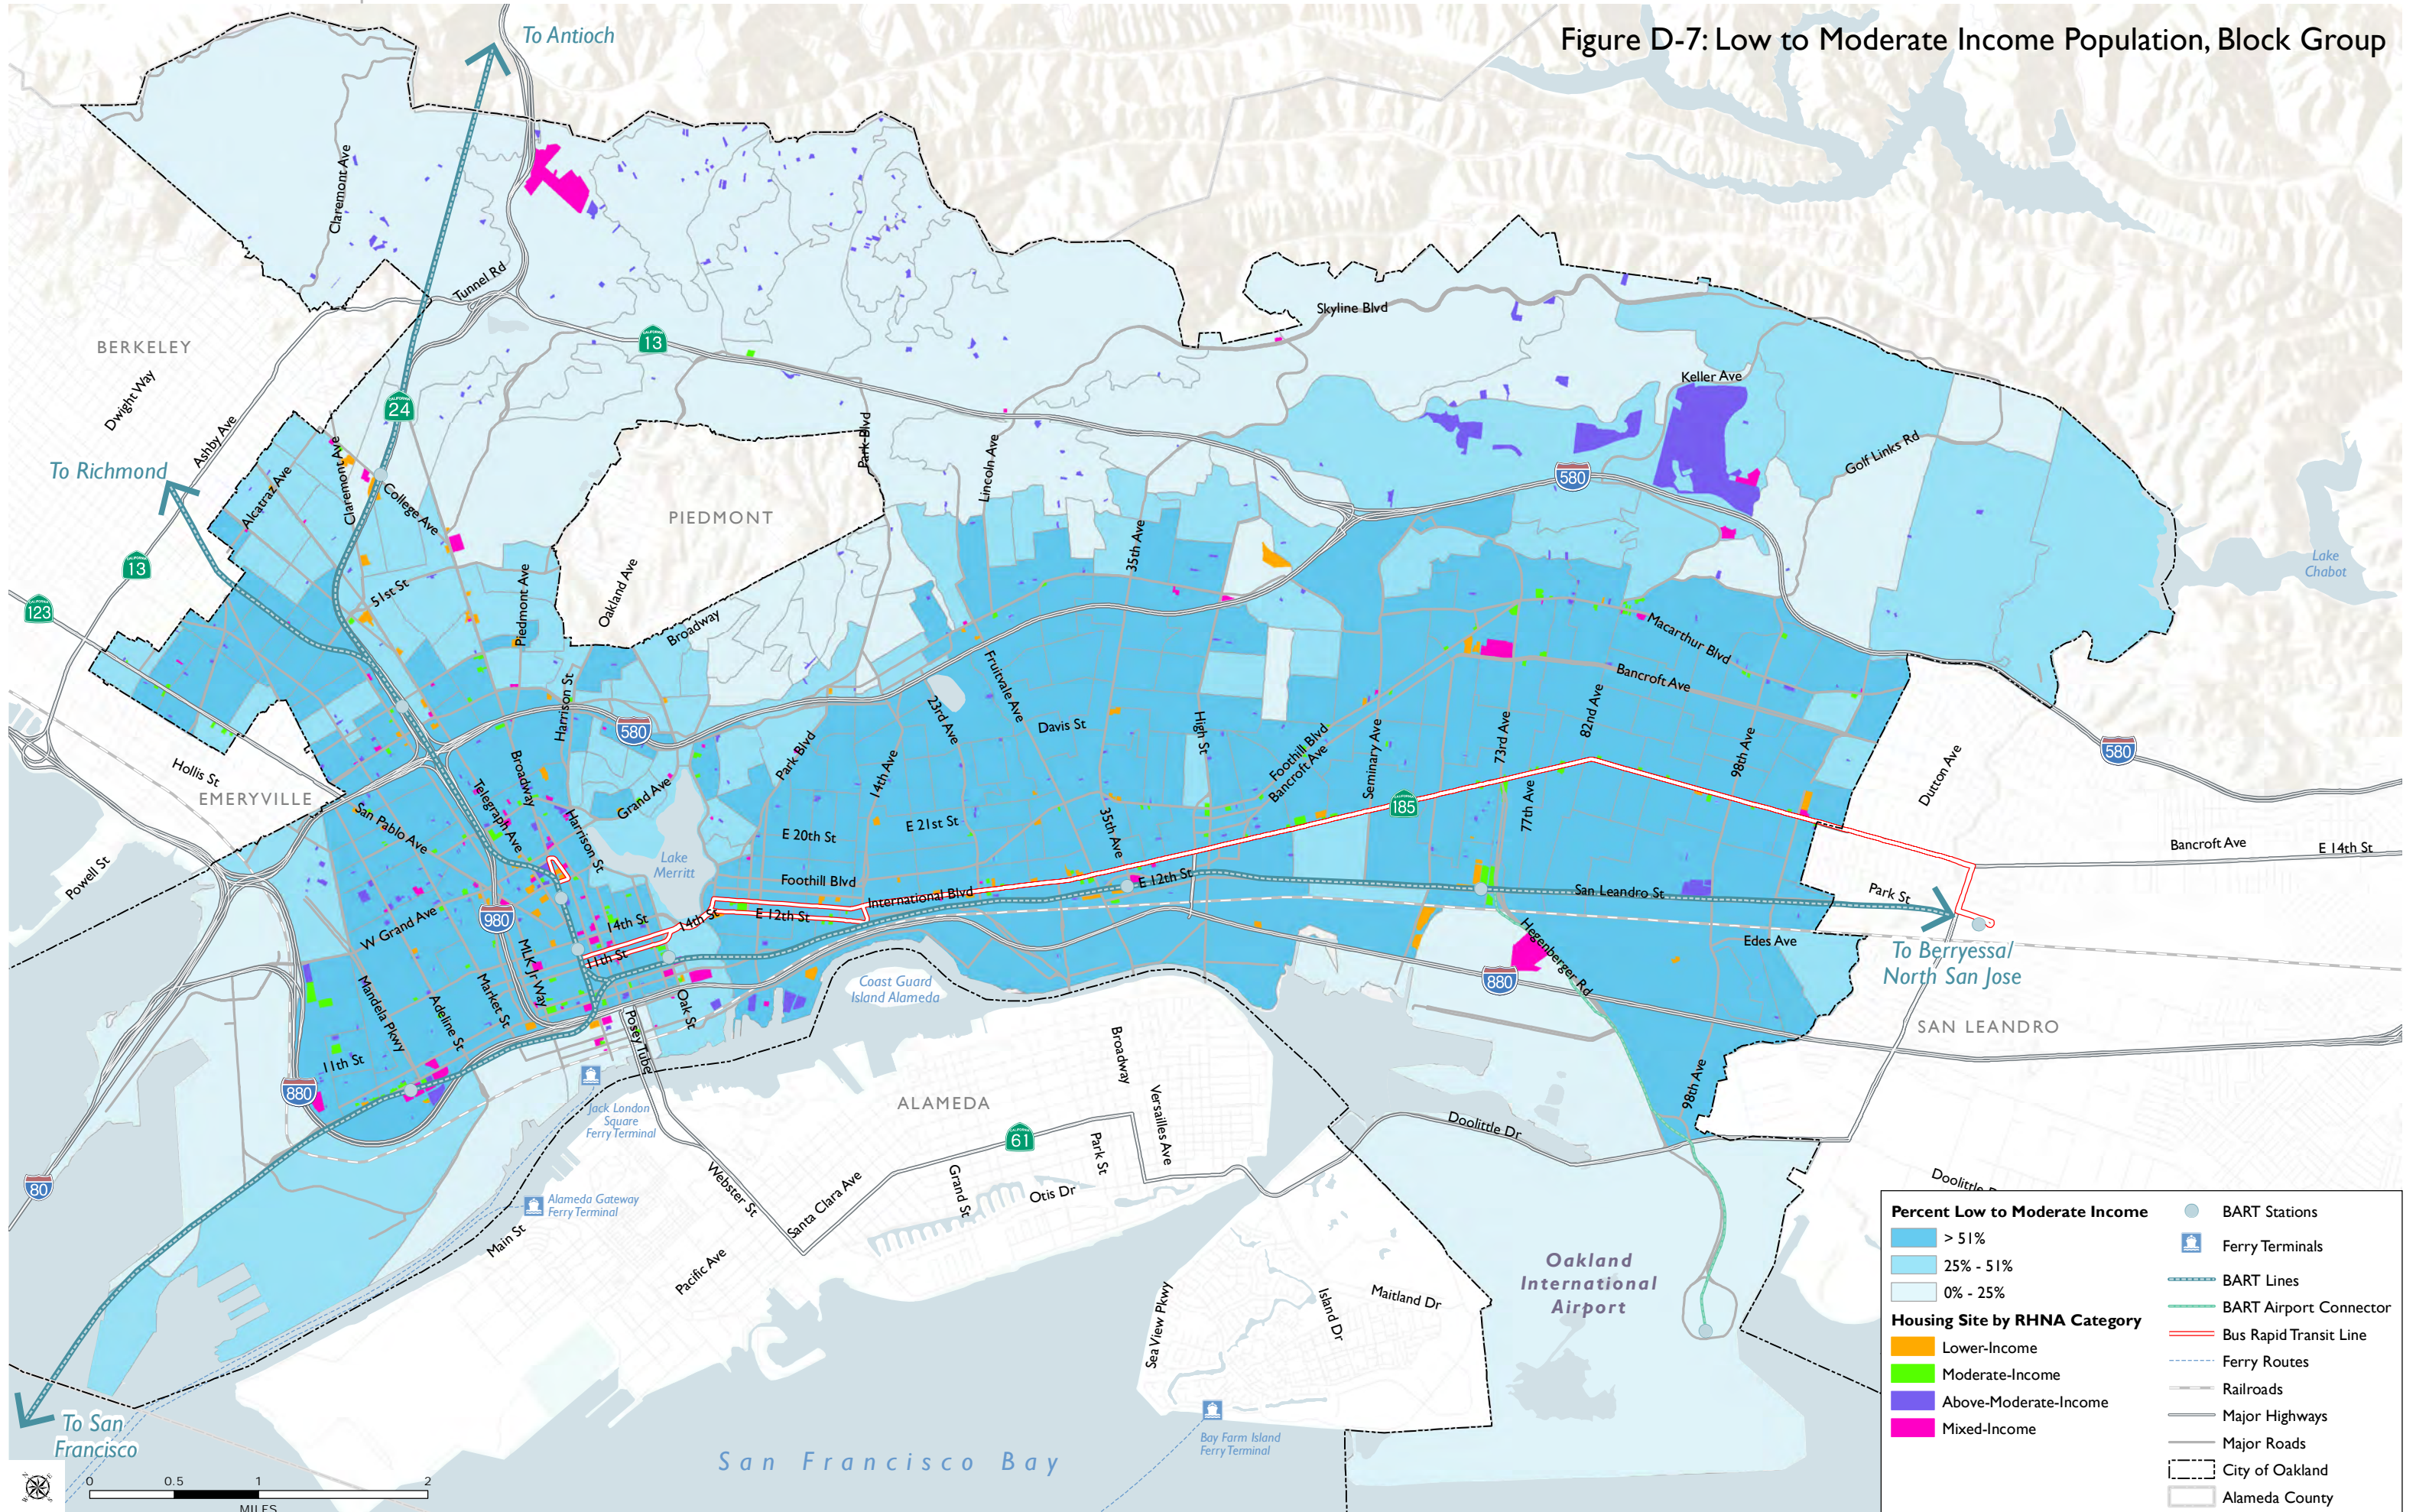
Figure D-7: Low to Moderate Income Population, Block Group

To Antioch
To Richmond
To San Francisco
To Berryessa/ North San Jose

BERKELEY
PIEDMONT
EMERYVILLE
ALAMEDA
SAN LEANDRO

Lake Merritt
Lake Chabot
Coast Guard Island Alameda
Oakland International Airport
San Francisco Bay
Jack London Square Ferry Terminal
Alameda Gateway Ferry Terminal
Bay Farm Island Ferry Terminal

Claremont Ave
Tunnel Rd
Dwight Way
Ashby Ave
Alcatraz Ave
College Ave
51st St
Piedmont Ave
Oakland Ave
Broadway
Harrison St
Park Blvd
Lincoln Ave
35th Ave
Skyline Blvd
Keller Ave
Golf Links Rd
Macarthur Blvd
Bancroft Ave
Fruitvale Ave
Davis St
23rd Ave
14th Ave
High St
Foothill Blvd
Seminary Ave
73rd Ave
82nd Ave
98th Ave
77th Ave
Dutton Ave
E 14th St
Park St
San Leandro St
Edes Ave
Hegenberger Rd
Doolittle Dr
Hollis St
Powell St
San Pablo Ave
Telegraph Ave
Grand Ave
W Grand Ave
Mandela Pkwy
Adeline St
Market St
MLK Jr Way
11th St
14th St
E 20th St
E 21st St
E 12th St
International Blvd
Oak St
Posey Tube
Webster St
Santa Clara Ave
Grand St
Otis Dr
Park St
Versailles Ave
Main St
Pacific Ave
Sea View Pkwy
Island Dr
Maitland Dr

13
24
580
980
880
80
123
185
61

Percent Low to Moderate Income
> 51%
25% - 51%
0% - 25%
Housing Site by RHNA Category
Lower-Income
Moderate-Income
Above-Moderate-Income
Mixed-Income
BART Stations
Ferry Terminals
BART Lines
BART Airport Connector
Bus Rapid Transit Line
Ferry Routes
Railroads
Major Highways
Major Roads
City of Oakland
Alameda County

0 0.5 1 2
MILES